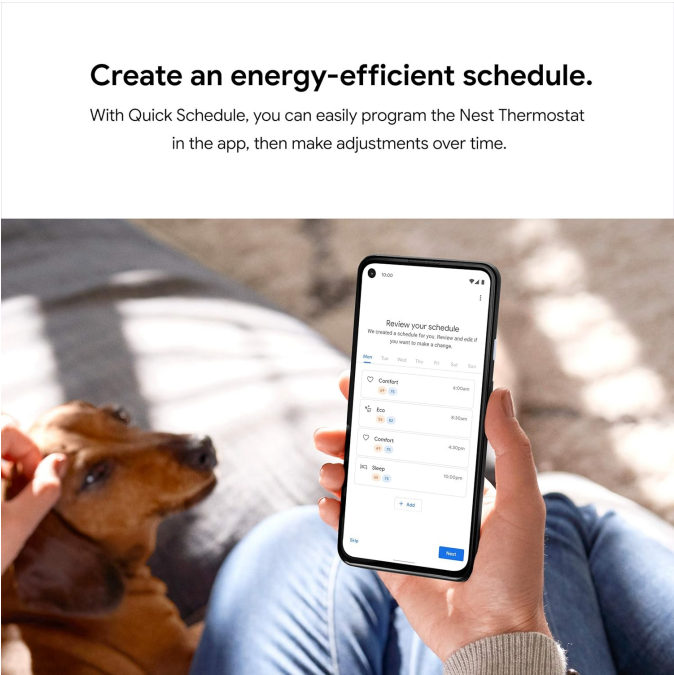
Create an energy-efficient schedule.

With Quick Schedule, you can easily program the Nest Thermostat in the app, then make adjustments over time.

10:00

Review your schedule

We created a schedule for you. Review and edit if you want to make a change.

Mon Tue Wed Thu Fri Sat Sun

Comfort
6:00am
71 75

Eco
8:30am
59 82

Comfort
4:30pm
71 75

Sleep
10:00pm
66 75

+ Add

Skip

Next